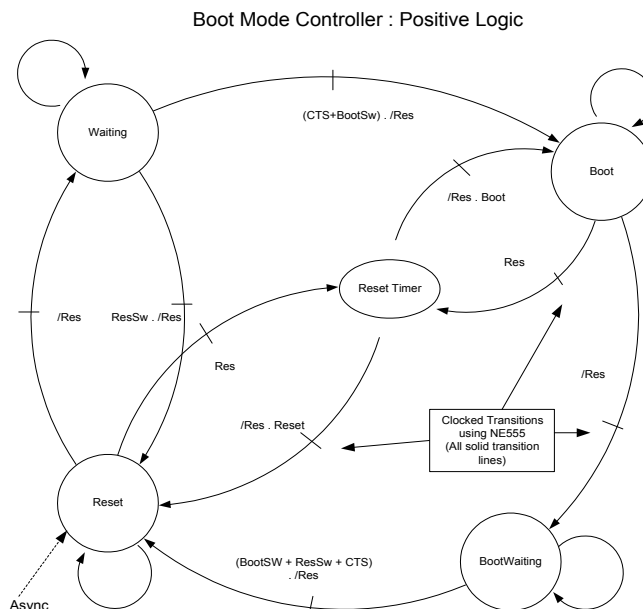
Boot Mode Controller : Positive Logic

Waiting

(CTS+BootSw) . /Res

Boot

/Res . Boot

Res

Reset Timer

/Res

ResSw . /Res

Res

/Res

/Res . Reset

Clocked Transitions using NE555 (All solid transition lines)

Reset

(BootSW + ResSw + CTS) . /Res

BootWaiting

Async